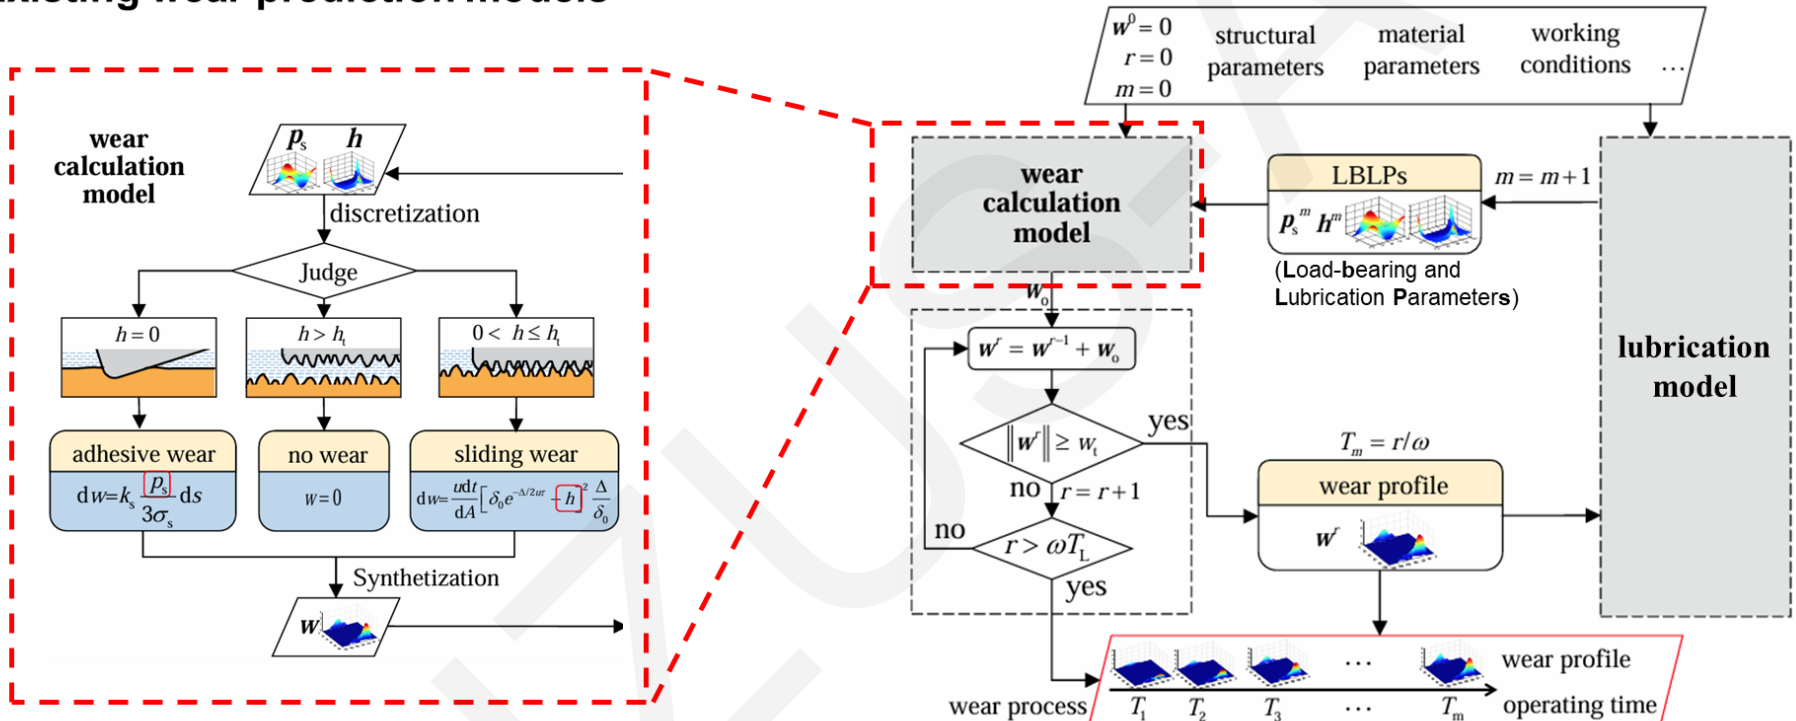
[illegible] wear prediction models

wear calculation model

$p_s$ $h$

discretization

Judge

$h=0$

$h>h_t$

$0<h\le h_t$

adhesive wear

$dw=k_s\frac{p_s}{3\sigma_s}ds$

no wear

$w=0$

sliding wear

$dw=\frac{\mu dt}{dA}\left[\delta_0 e^{-\Delta/2\omega t}-h\right]^2\frac{\Delta}{\delta_0}$

Synthetization

$w$

$w^0=0$
$r=0$
$m=0$

structural parameters

material parameters

working conditions

…

wear calculation model

LBLPs

$p_s^m$ $h^m$

$m=m+1$

(Load-bearing and Lubrication Parameters)

lubrication model

$w_o$

$w^r=w^{r-1}+w_o$

$\|w^r\|\ge w_t$

yes

no

$r=r+1$

no

$r>\omega T_L$

yes

$T_m=r/\omega$

wear profile

$w^r$

$T_1$ $T_2$ $T_3$ … $T_m$

wear profile

wear process

operating time